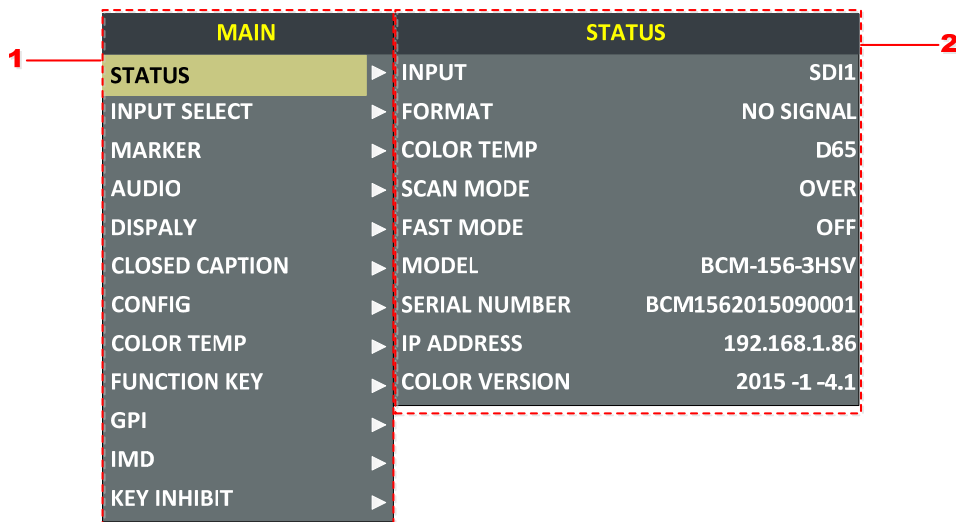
1

MAIN

STATUS ►
INPUT SELECT ►
MARKER ►
AUDIO ►
DISPALY ►
CLOSED CAPTION ►
CONFIG ►
COLOR TEMP ►
FUNCTION KEY ►
GPI ►
IMD ►
KEY INHIBIT ►

2

STATUS

| | |
|---|---|
| INPUT | SDI1 |
| FORMAT | NO SIGNAL |
| COLOR TEMP | D65 |
| SCAN MODE | OVER |
| FAST MODE | OFF |
| MODEL | BCM-156-3HSV |
| SERIAL NUMBER | BCM1562015090001 |
| IP ADDRESS | 192.168.1.86 |
| COLOR VERSION | 2015 -1 -4.1 |